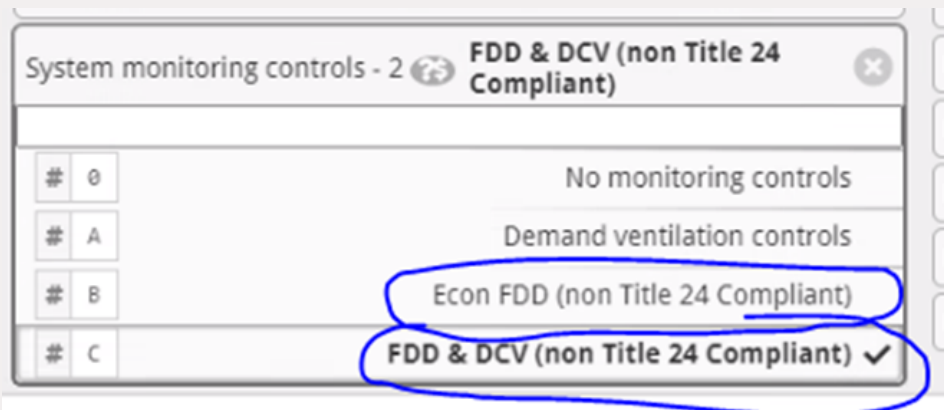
System monitoring controls - 2 FDD & DCV (non Title 24 Compliant)

# 0 No monitoring controls

# A Demand ventilation controls

# B Econ FDD (non Title 24 Compliant)

# C FDD & DCV (non Title 24 Compliant) ✓